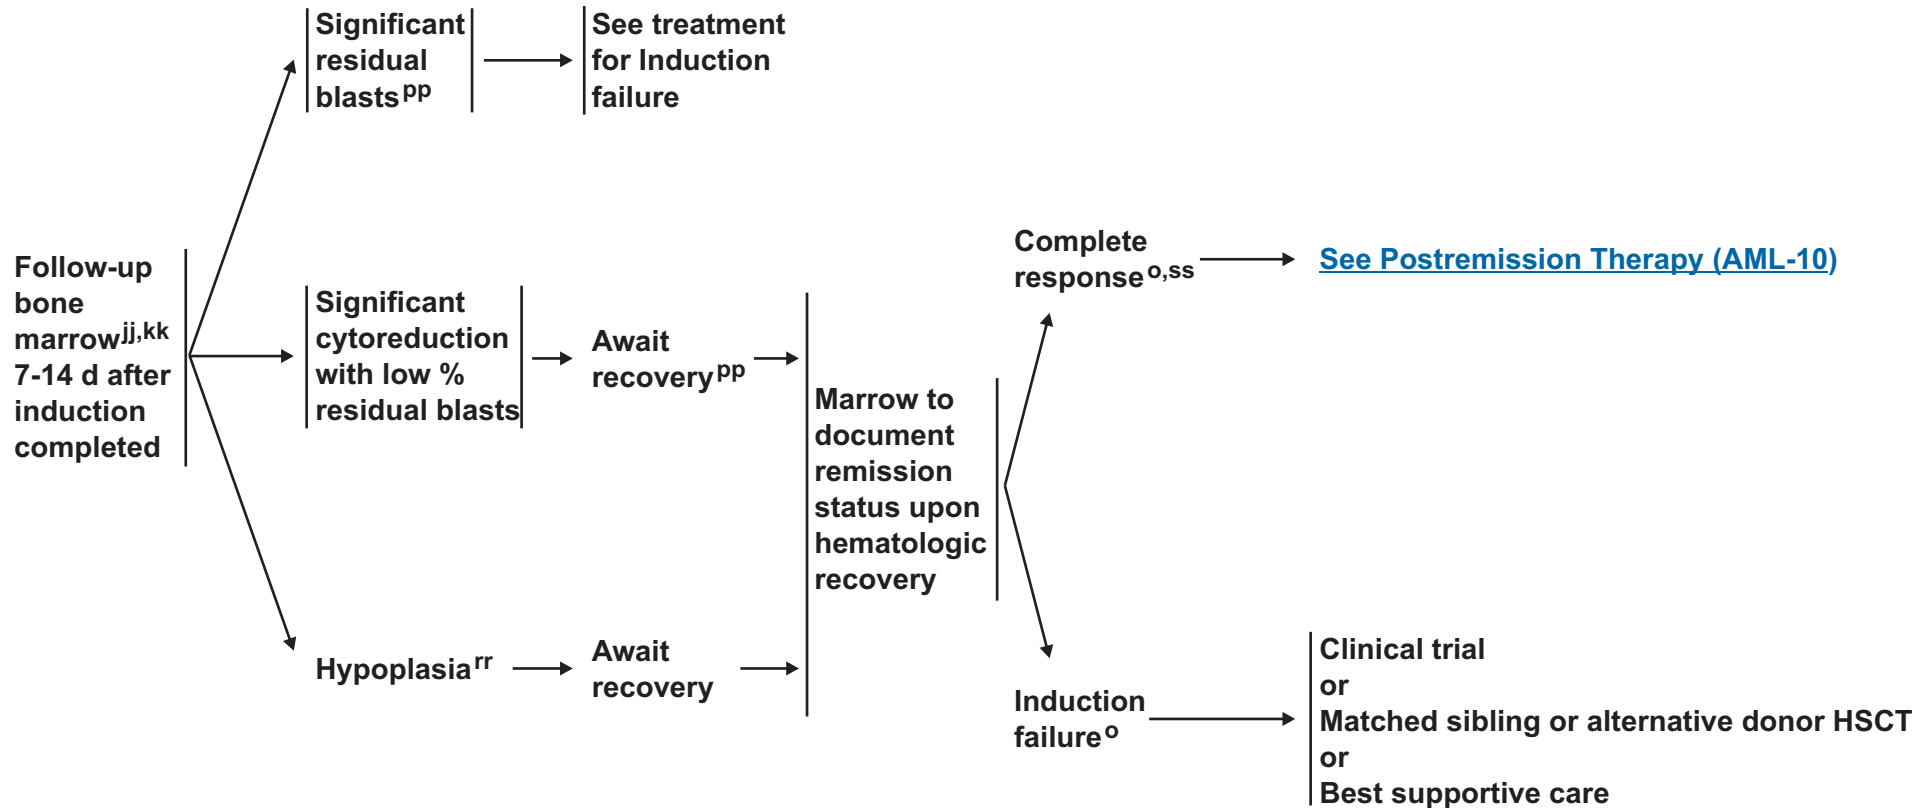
Follow-up bone marrow$^{jj,kk}$ 7-14 d after induction completed

Significant residual blasts$^{pp}$

See treatment for Induction failure

Significant cytoreduction with low % residual blasts

Await recovery$^{pp}$

Hypoplasia$^{rr}$

Await recovery

Marrow to document remission status upon hematologic recovery

Complete response$^{o,ss}$

See Postremission Therapy (AML-10)

Induction failure$^{o}$

Clinical trial
or
Matched sibling or alternative donor HSCT
or
Best supportive care